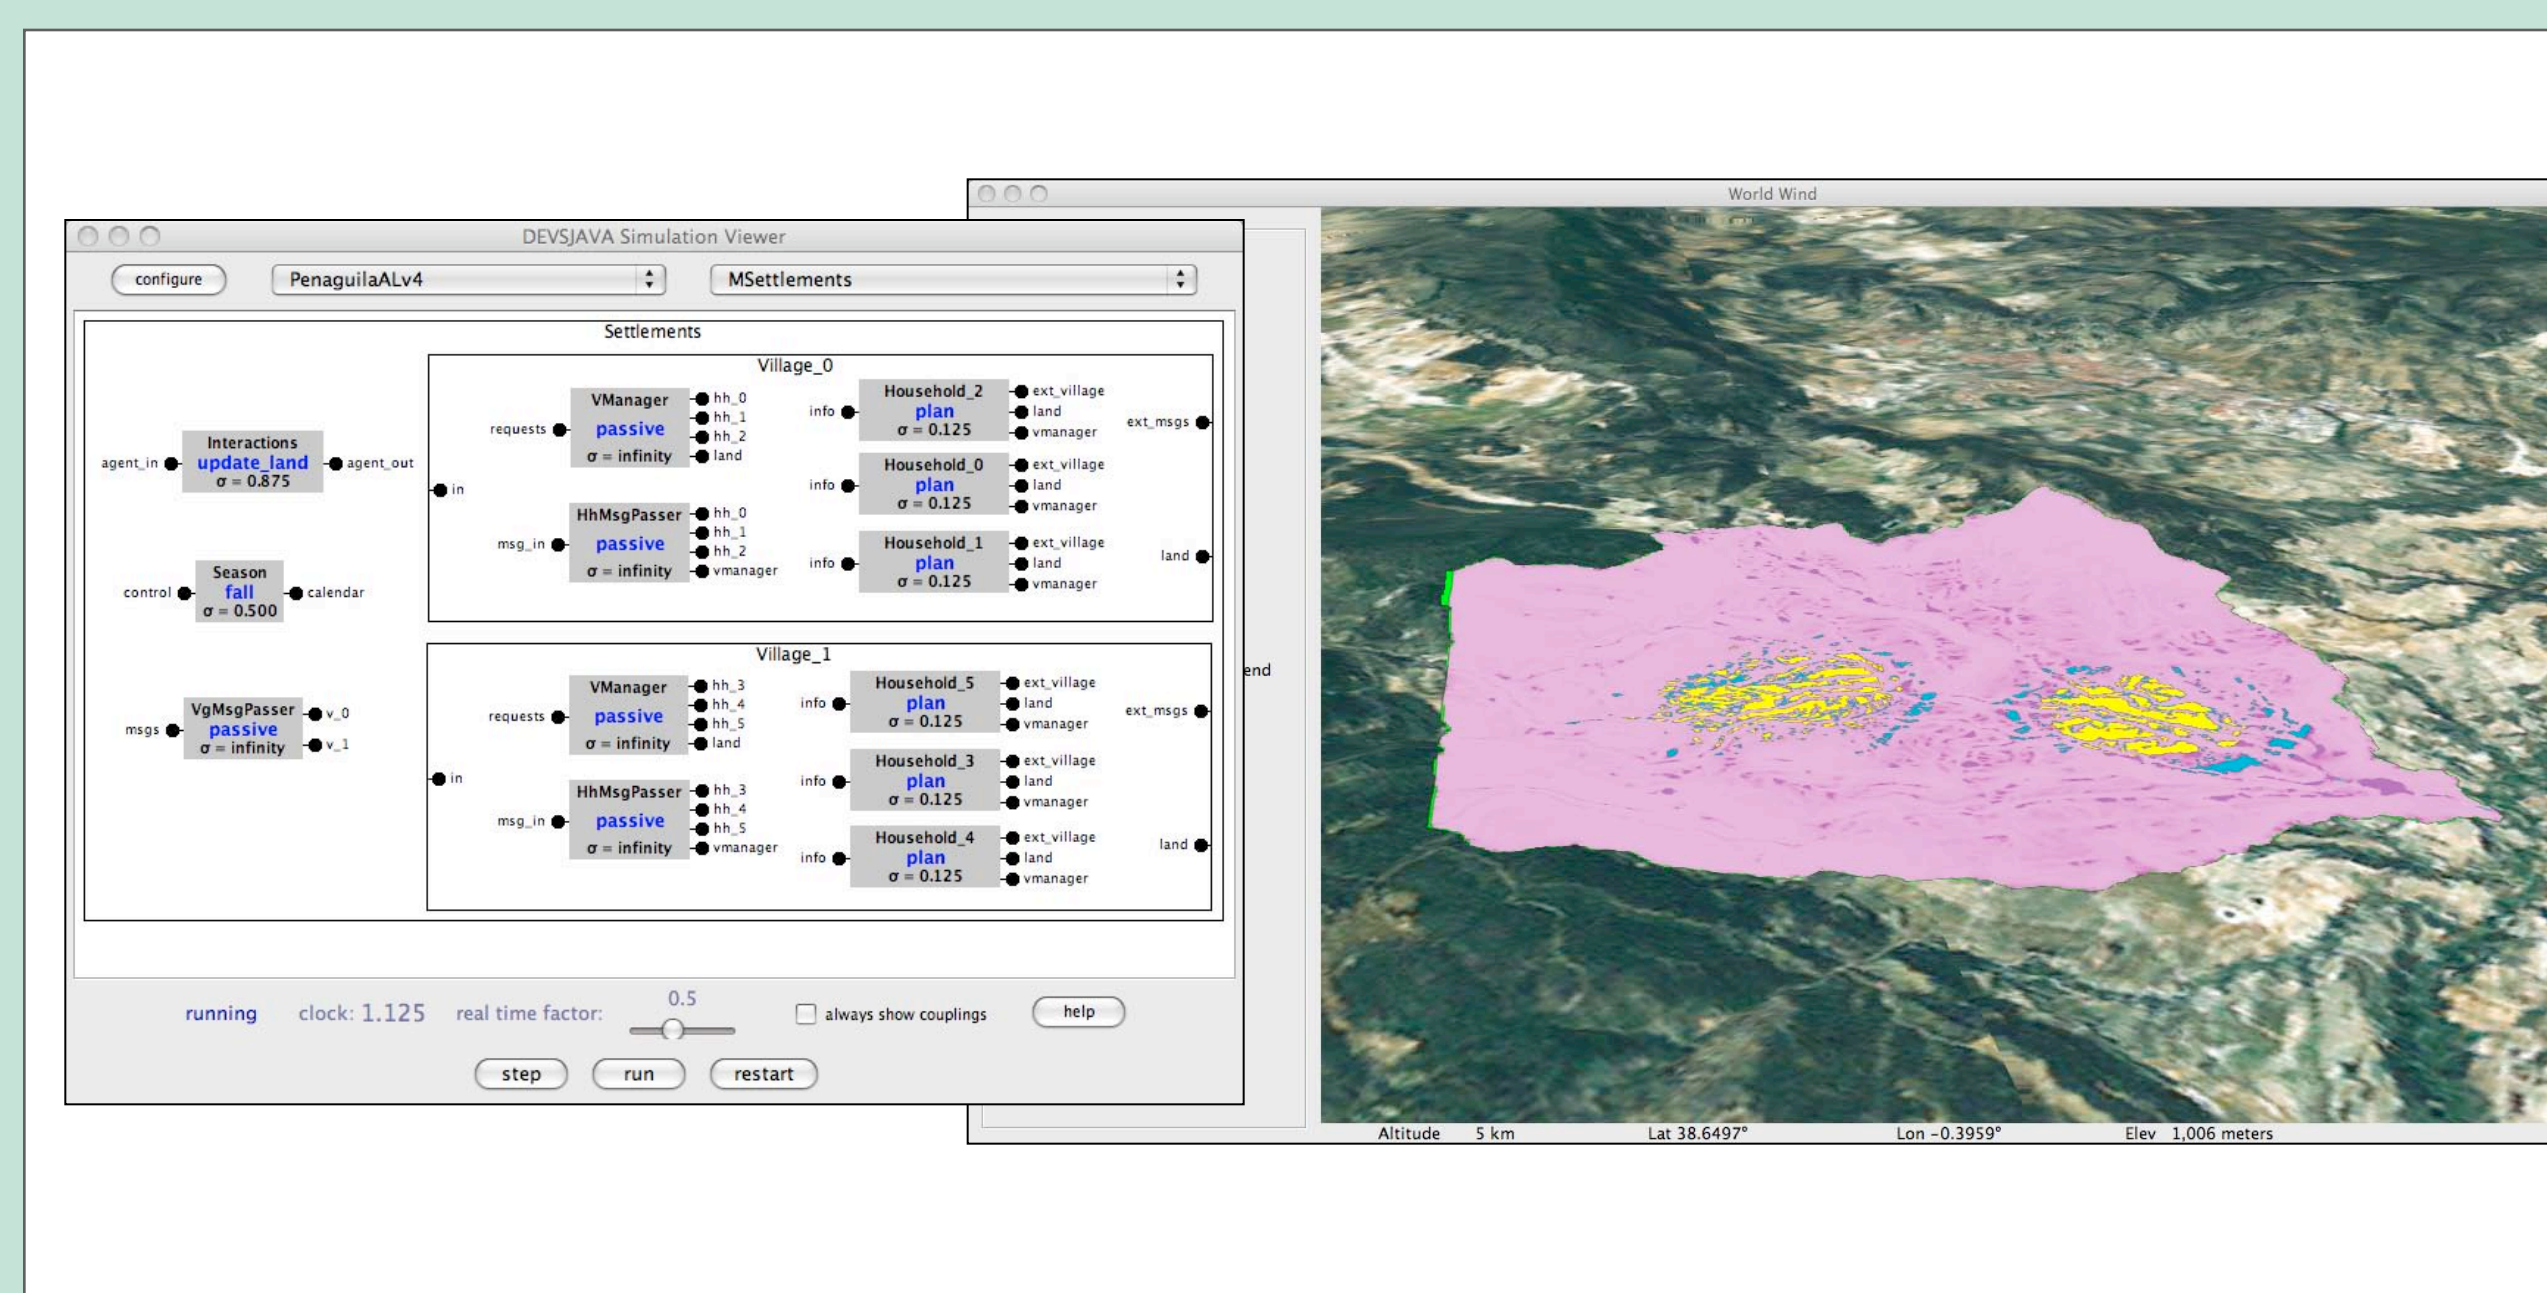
World Wind

DEVSJAVA Simulation Viewer

configure PenaguilaALv4 MSettlements

Settlements

agent_in Interactions update_land σ = 0.875 agent_out

control Season fall σ = 0.500 calendar

msgs VgMsgPasser passive σ = infinity v_0 v_1

Village_0

in

requests VManager passive σ = infinity hh_0 hh_1 hh_2 land

msg_in HhMsgPasser passive σ = infinity hh_0 hh_1 hh_2 vmanager

info Household_2 plan σ = 0.125 ext_village land vmanager

info Household_0 plan σ = 0.125 ext_village land vmanager

info Household_1 plan σ = 0.125 ext_village land vmanager

ext_msgs

land

Village_1

in

requests VManager passive σ = infinity hh_3 hh_4 hh_5 land

msg_in HhMsgPasser passive σ = infinity hh_3 hh_4 hh_5 vmanager

info Household_5 plan σ = 0.125 ext_village land vmanager

info Household_3 plan σ = 0.125 ext_village land vmanager

info Household_4 plan σ = 0.125 ext_village land vmanager

ext_msgs

land

running clock: 1.125 real time factor: 0.5 always show couplings help

step run restart

end

Altitude 5 km Lat 38.6497° Lon -0.3959° Elev 1,006 meters